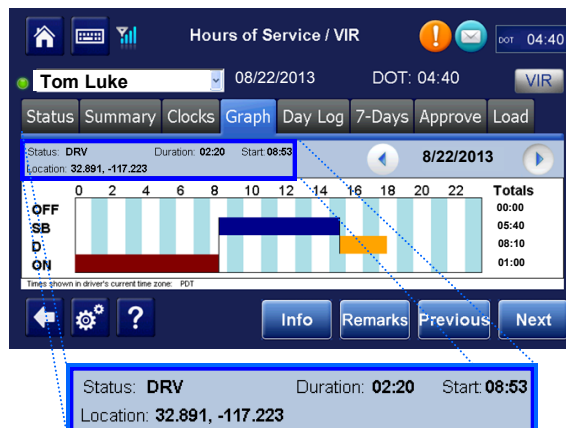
Hours of Service / VIR

DOT 04:40

Tom Luke

08/22/2013

DOT: 04:40

VIR

Status Summary Clocks Graph Day Log 7-Days Approve Load

Status: DRV Duration: 02:20 Start: 08:53
Location: 32.891, -117.223

8/22/2013

| | 0 | 2 | 4 | 6 | 8 | 10 | 12 | 14 | 16 | 18 | 20 | 22 | Totals |
|---|---|---|---|---|---|---|---|---|---|---|---|---|---|
| OFF | | | | | | | | | | | | | 00:00 |
| SB | | | | | | | | | | | | | 05:40 |
| D | | | | | | | | | | | | | 08:10 |
| ON | | | | | | | | | | | | | 01:00 |

Times shown in driver's current time zone: PDT

?

Info Remarks Previous Next

Status: DRV Duration: 02:20 Start: 08:53
Location: 32.891, -117.223